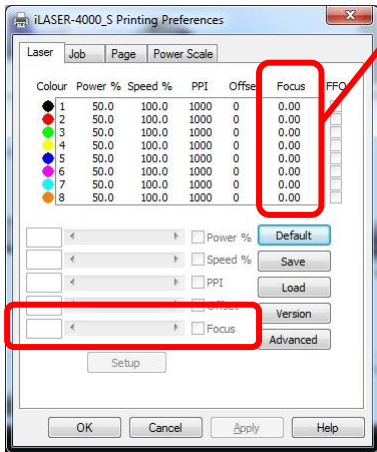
iLASER-4000_S Printing Preferences

Laser | Job | Page | Power Scale

| Colour | Power % | Speed % | PPI | Offse | Focus | FFO |
|---|---|---|---|---|---|---|
| 1 | 50.0 | 100.0 | 1000 | 0 | 0.00 | |
| 2 | 50.0 | 100.0 | 1000 | 0 | 0.00 | |
| 3 | 50.0 | 100.0 | 1000 | 0 | 0.00 | |
| 4 | 50.0 | 100.0 | 1000 | 0 | 0.00 | |
| 5 | 50.0 | 100.0 | 1000 | 0 | 0.00 | |
| 6 | 50.0 | 100.0 | 1000 | 0 | 0.00 | |
| 7 | 50.0 | 100.0 | 1000 | 0 | 0.00 | |
| 8 | 50.0 | 100.0 | 1000 | 0 | 0.00 | |

Power % Default
Speed % Save
PPI Load
Offset Version
Focus Advanced
Setup

OK Cancel Apply Help